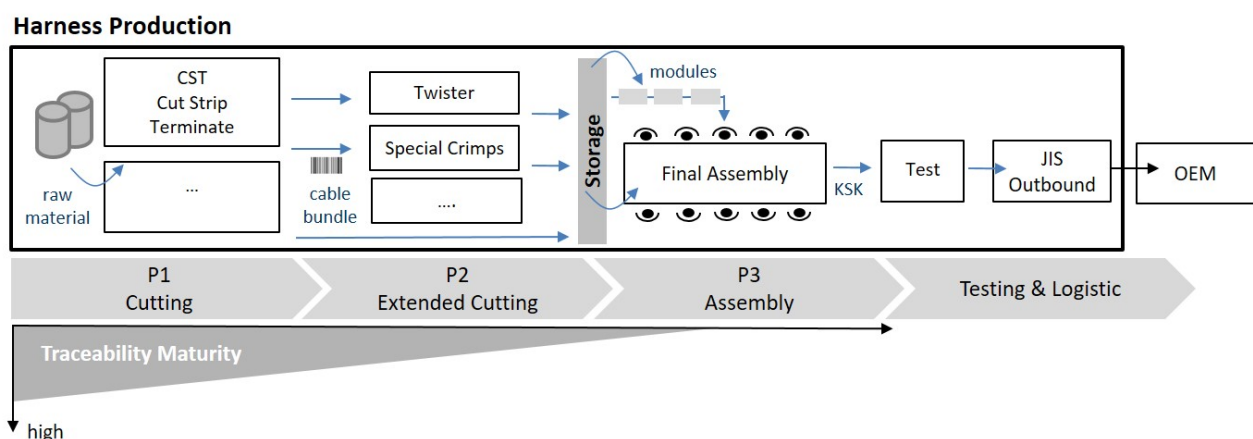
Harness Production

raw material

CST
Cut Strip
Terminate

...

cable bundle

Twister

Special Crimps

....

Storage

modules

Final Assembly

KSK

Test

JIS
Outbound

OEM

P1
Cutting

P2
Extended Cutting

P3
Assembly

Testing & Logistic

Traceability Maturity

high